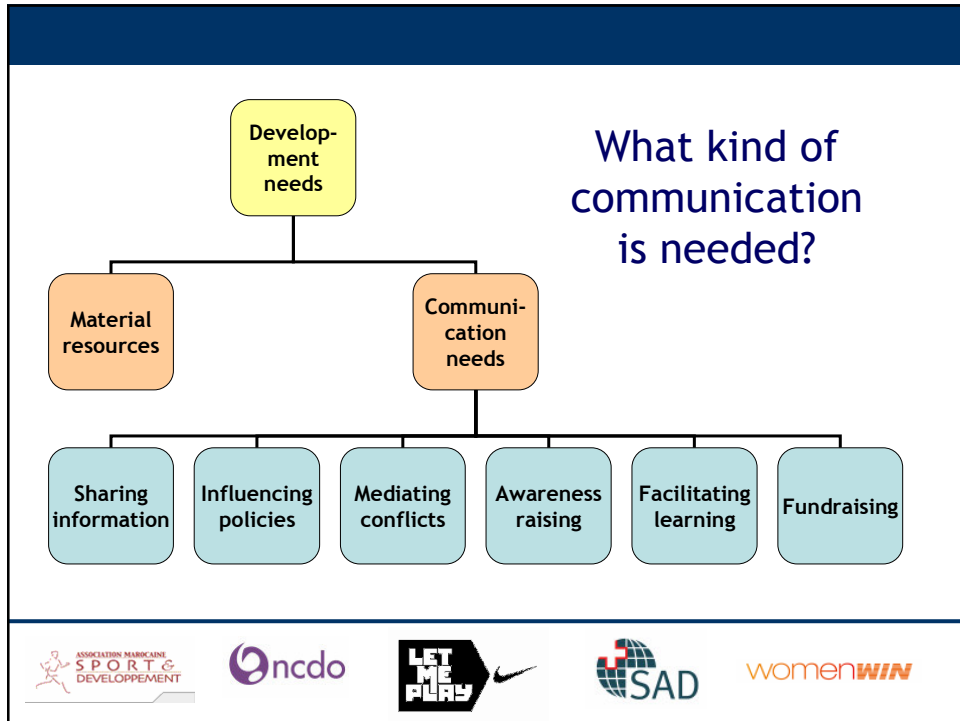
What kind of communication is needed?

Development needs

Material resources

Communication needs

Sharing information

Influencing policies

Mediating conflicts

Awareness raising

Facilitating learning

Fundraising

ASSOCIATION MAROCAINE SPORT & DEVELOPPEMENT

ncdo

LET ME PLAY

SAD

womenWIN